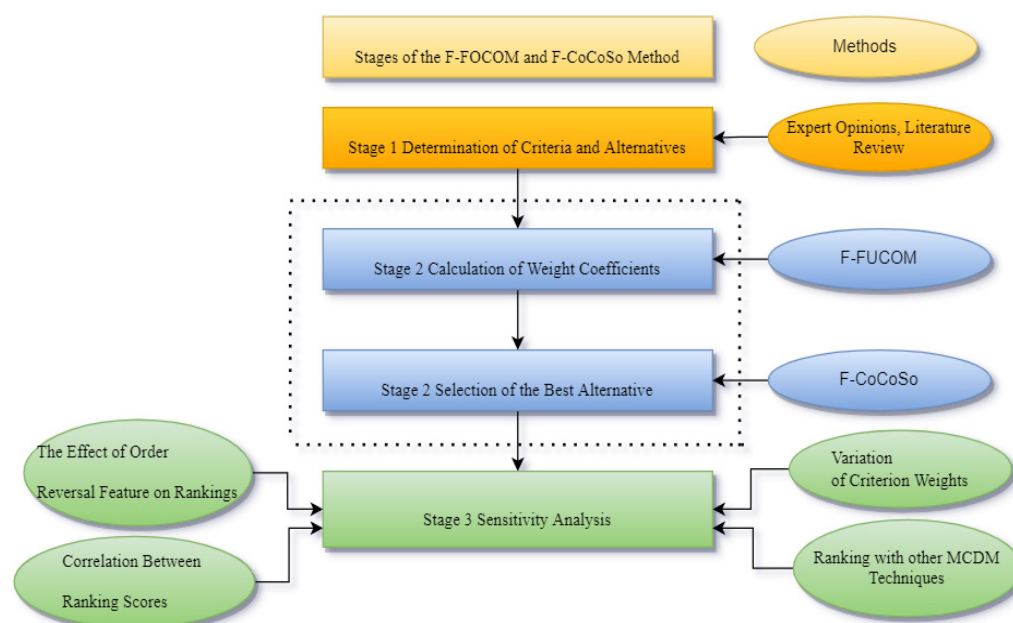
Stages of the F-FOCOM and F-CoCoSo Method

Methods

Stage 1 Determination of Criteria and Alternatives

Expert Opinions, Literature Review

Stage 2 Calculation of Weight Coefficients

F-FUCOM

Stage 2 Selection of the Best Alternative

F-CoCoSo

The Effect of Order Reversal Feature on Rankings

Correlation Between Ranking Scores

Stage 3 Sensitivity Analysis

Variation of Criterion Weights

Ranking with other MCDM Techniques